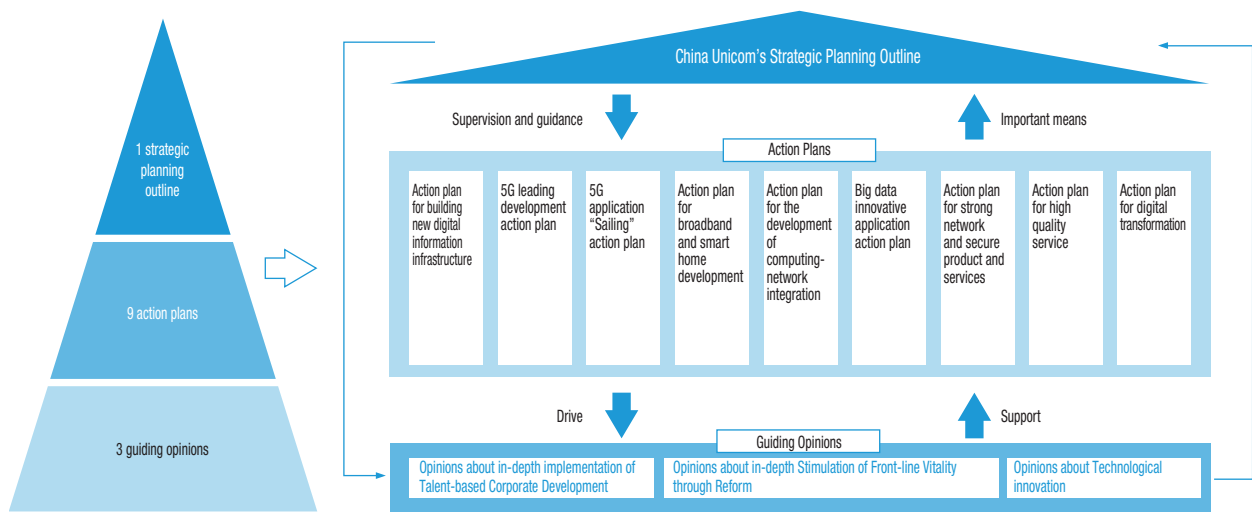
1 strategic planning outline

9 action plans

3 guiding opinions

China Unicom's Strategic Planning Outline

Supervision and guidance

Important means

Action Plans

Action plan for building new digital information infrastructure

5G leading development action plan

5G application "Sailing" action plan

Action plan for broadband and smart home development

Action plan for the development of computing-network integration

Big data innovative application action plan

Action plan for strong network and secure product and services

Action plan for high quality service

Action plan for digital transformation

Drive

Support

Guiding Opinions

Opinions about in-depth implementation of Talent-based Corporate Development

Opinions about in-depth Stimulation of Front-line Vitality through Reform

Opinions about Technological innovation